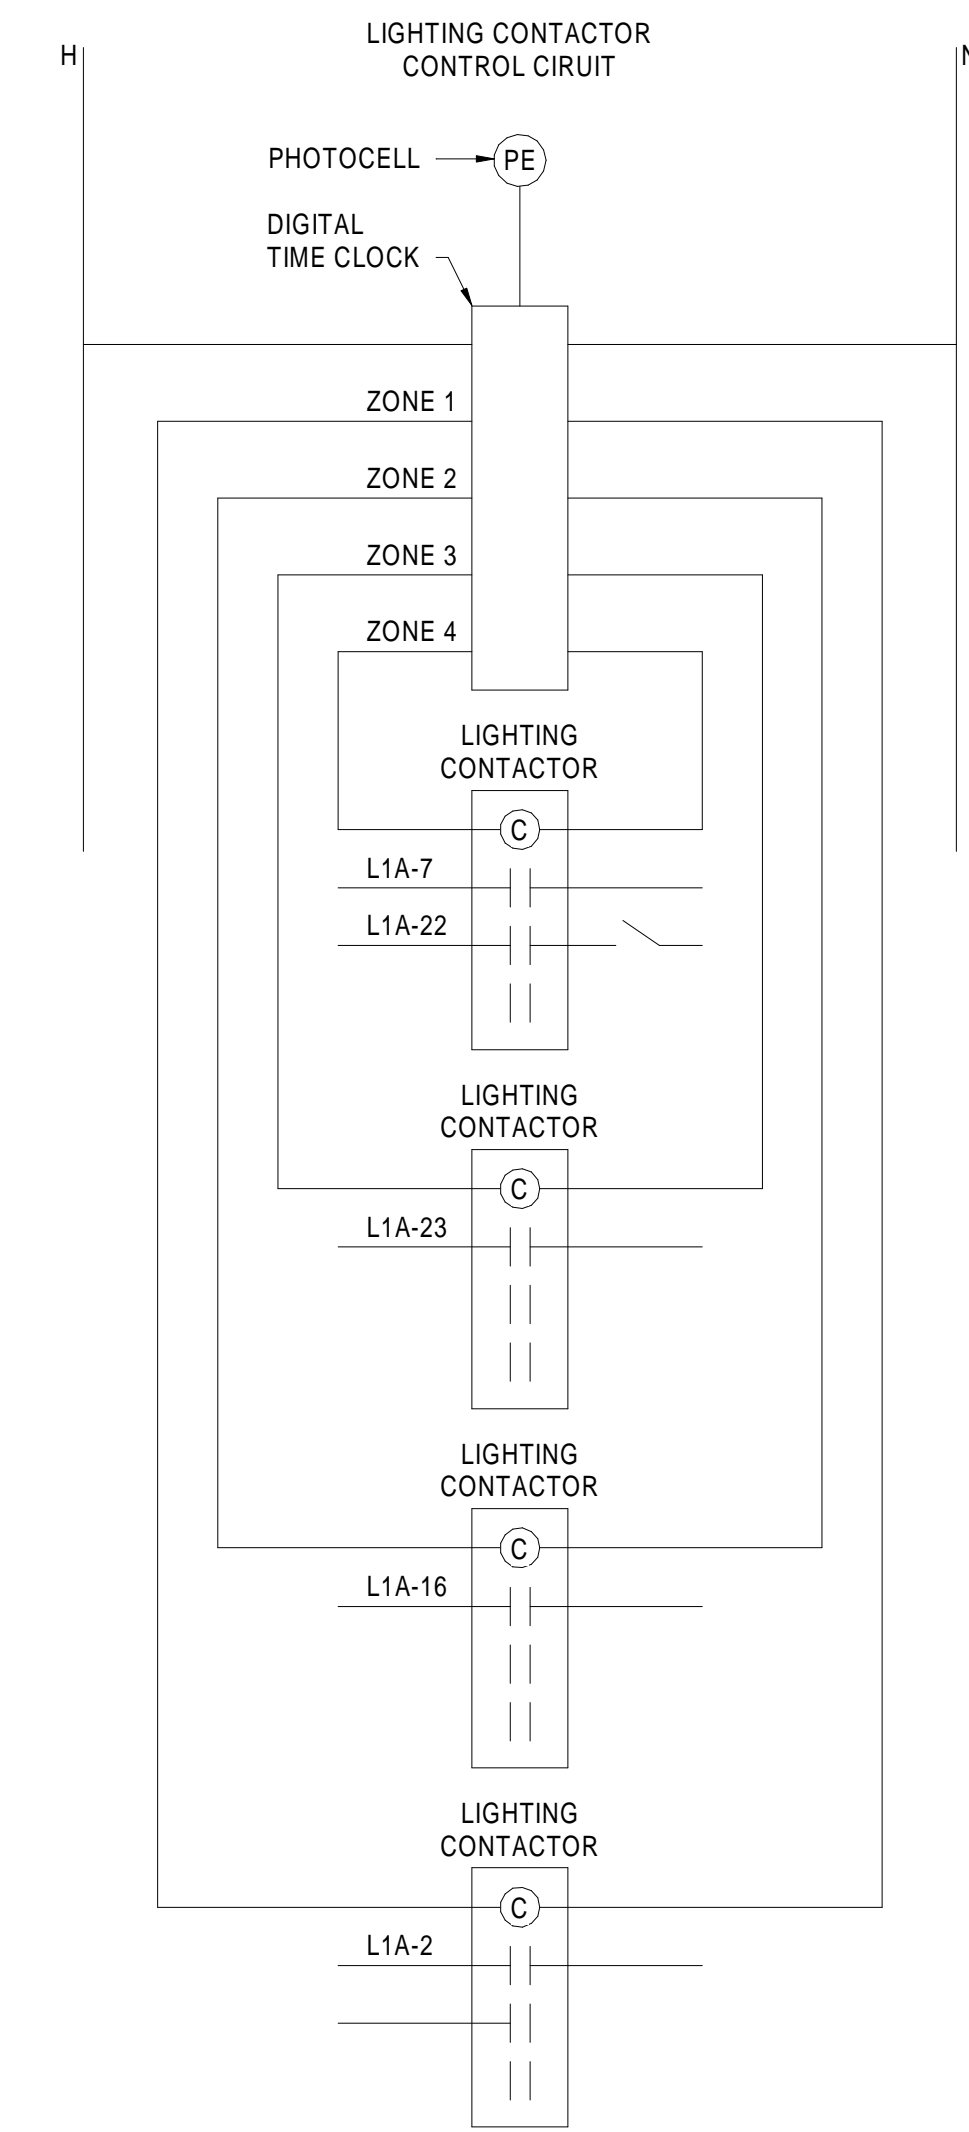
H

LIGHTING CONTACTOR
CONTROL CIRUIT

N

PHOTOCELL

PE

DIGITAL
TIME CLOCK

ZONE 1

ZONE 2

ZONE 3

ZONE 4

LIGHTING
CONTACTOR

C

L1A-7

L1A-22

LIGHTING
CONTACTOR

C

L1A-23

LIGHTING
CONTACTOR

C

L1A-16

LIGHTING
CONTACTOR

C

L1A-2